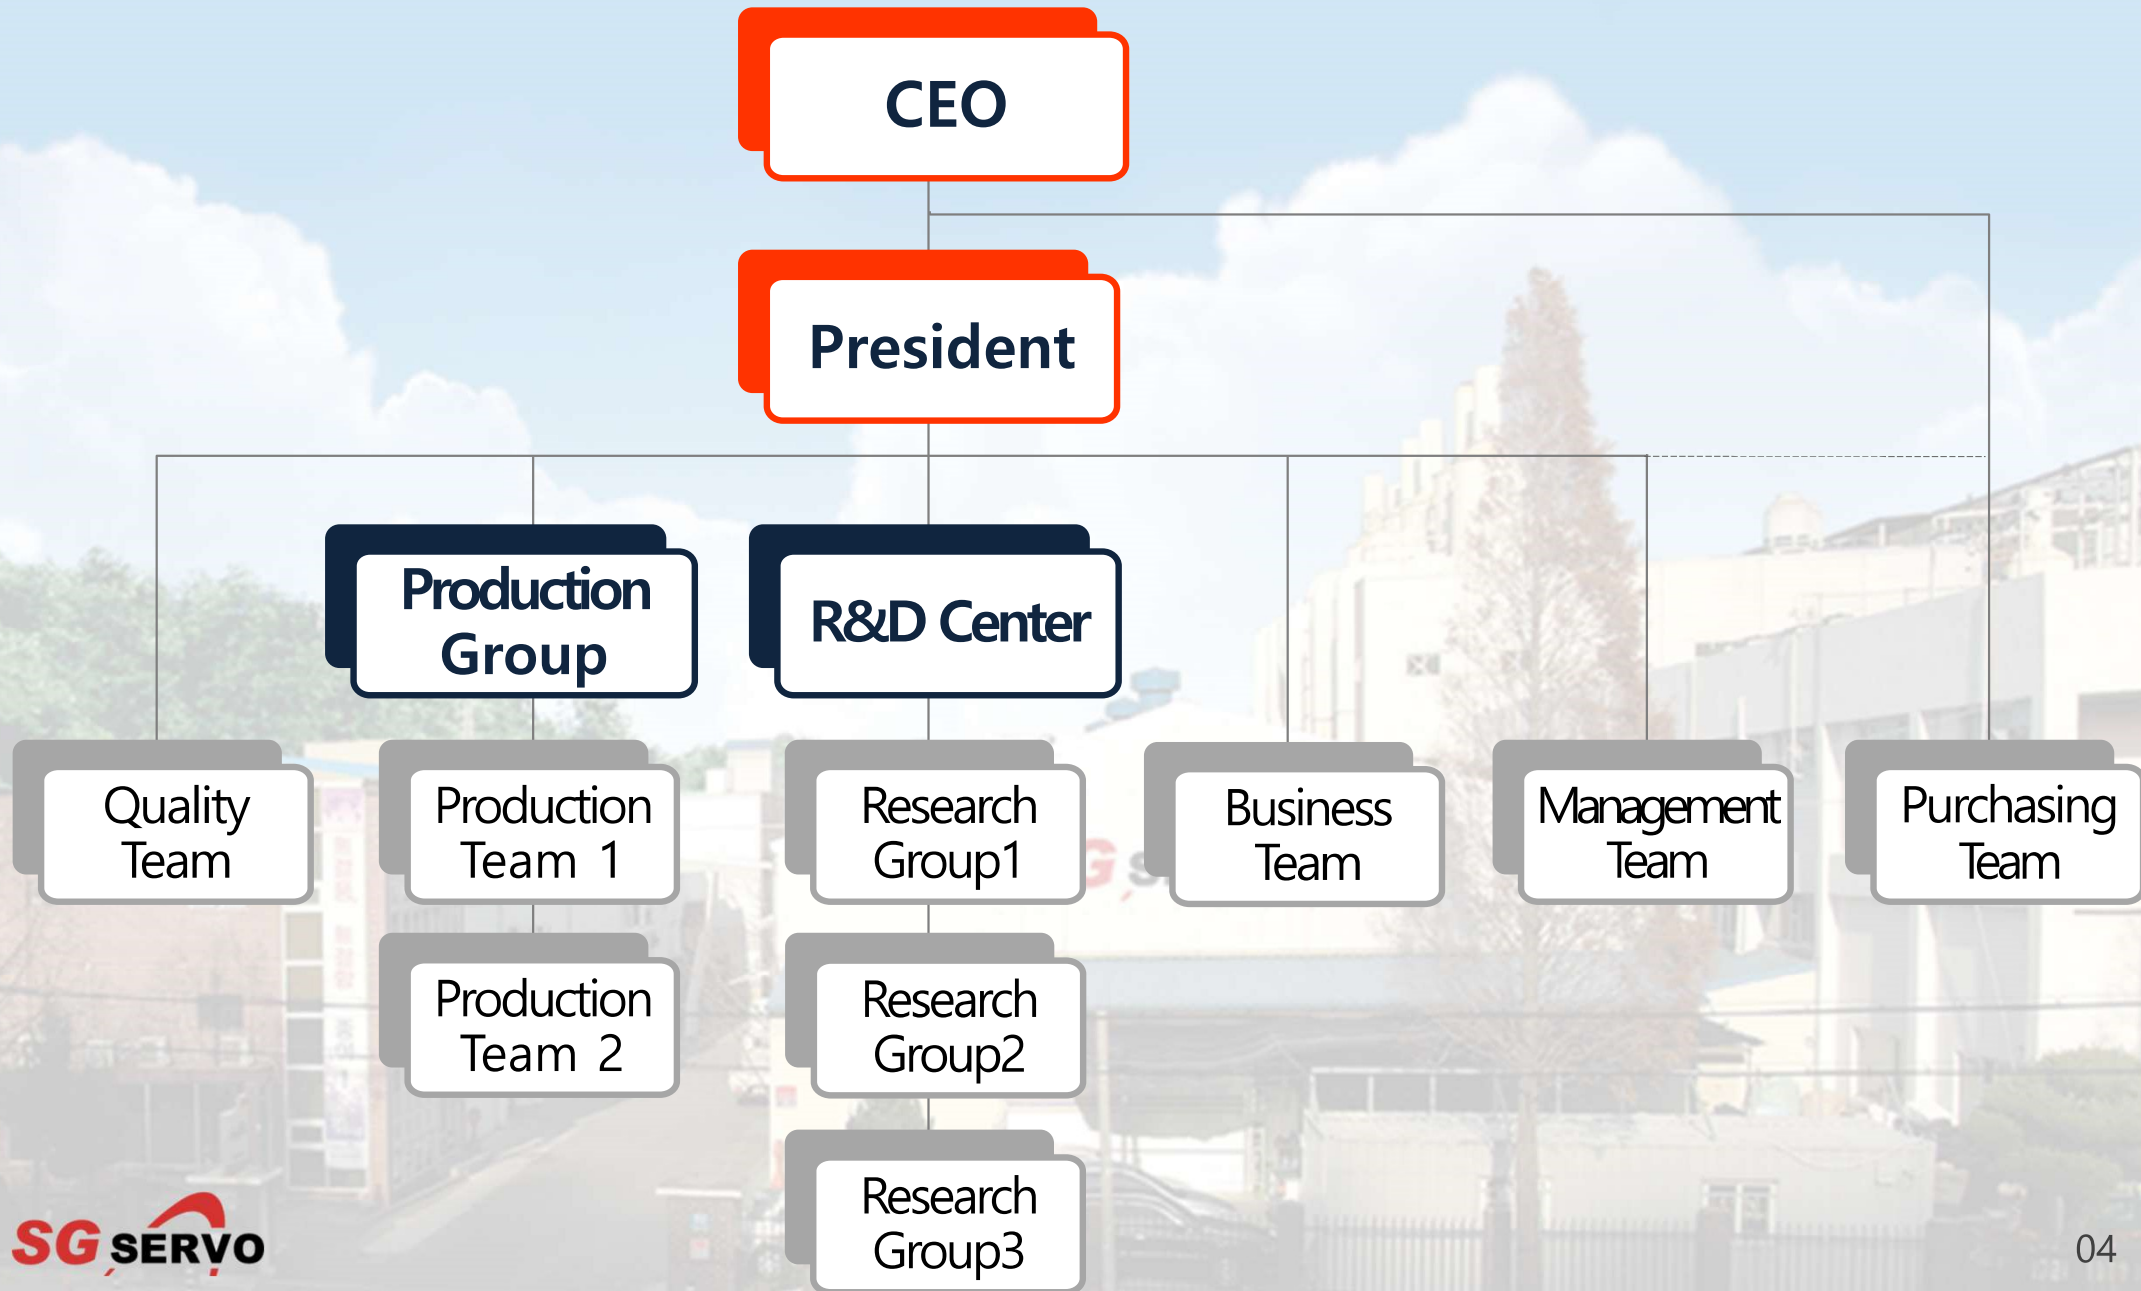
CEO

President

Production Group

R&D Center

Quality Team

Production Team 1

Production Team 2

Research Group1

Research Group2

Research Group3

Business Team

Management Team

Purchasing Team

SG SERVO

04